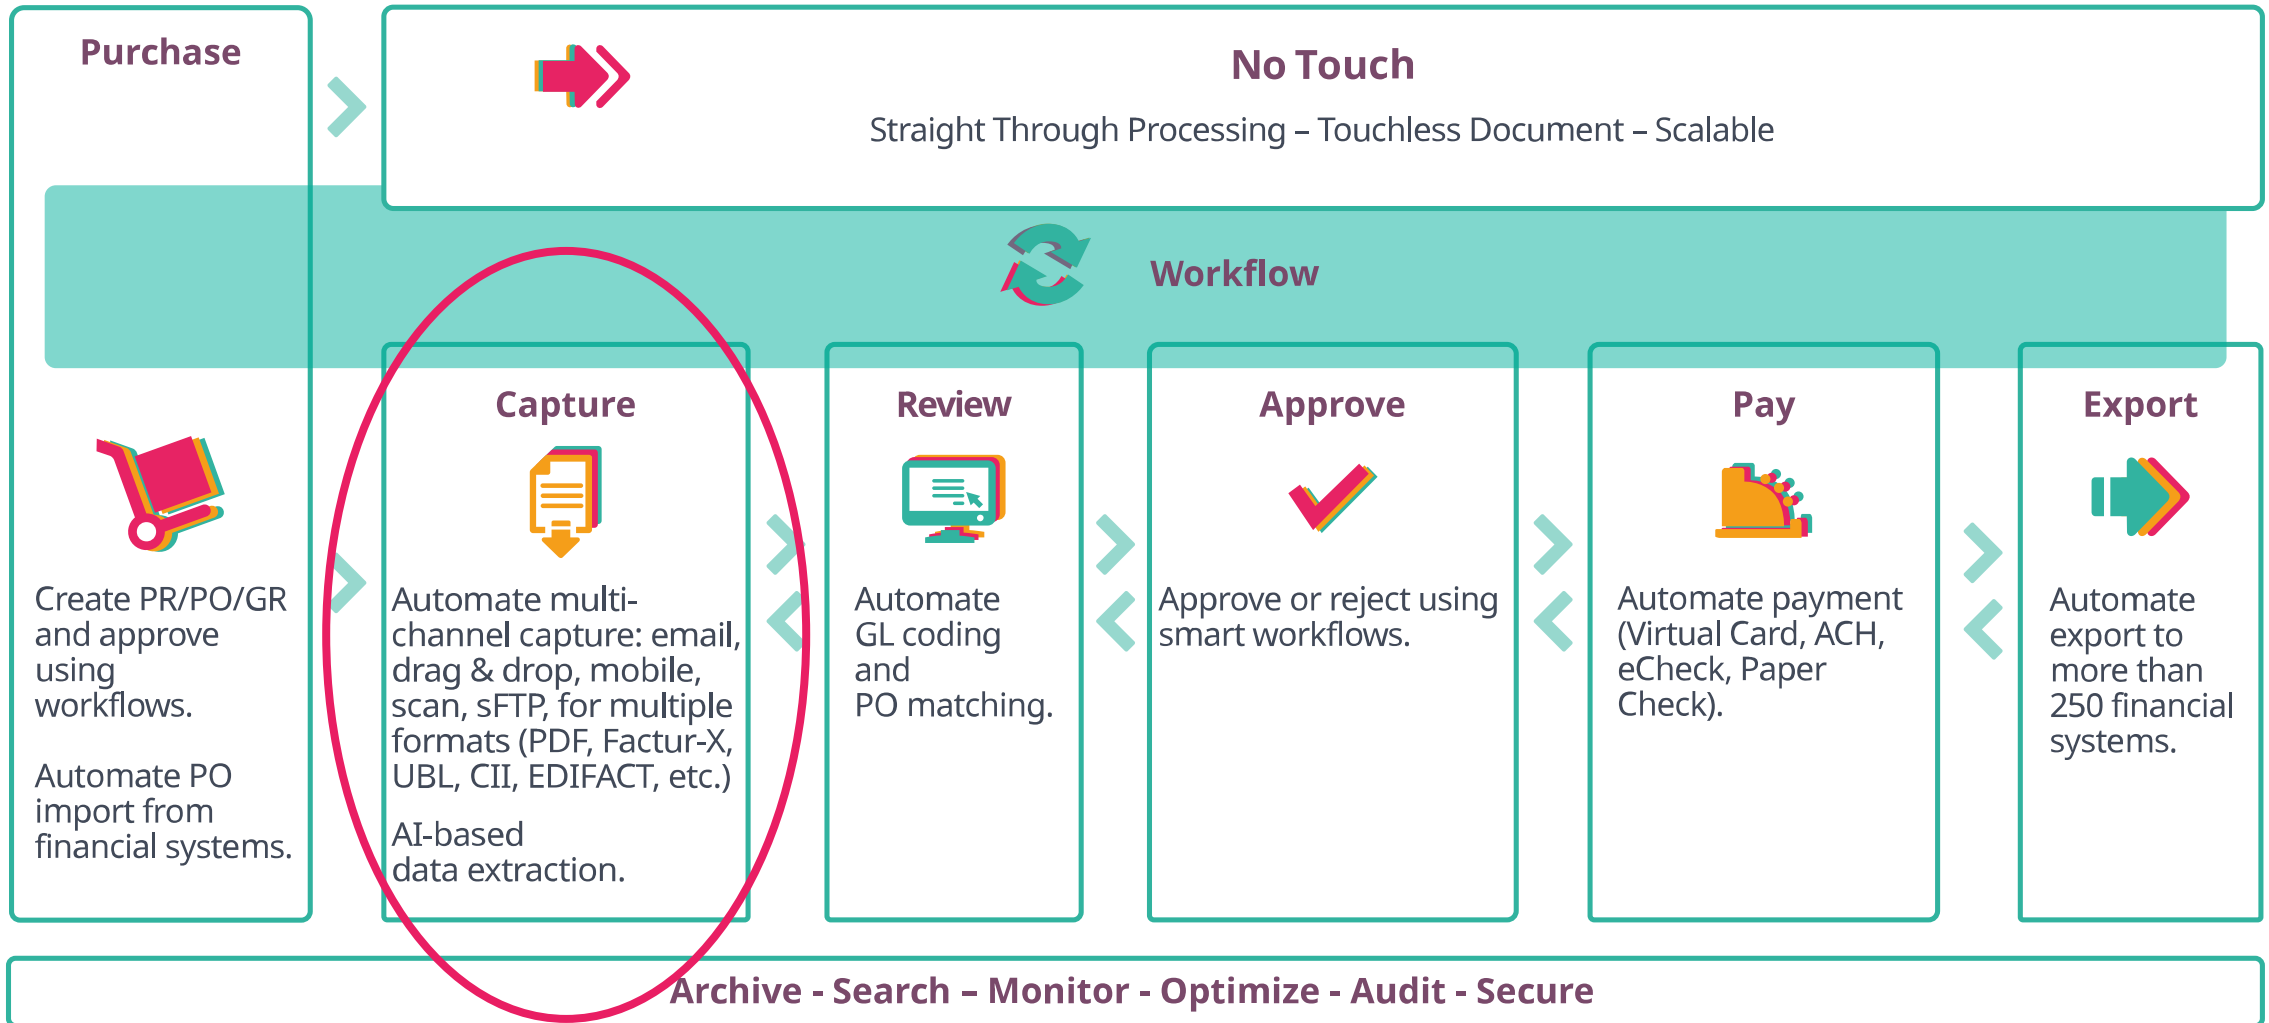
Purchase

No Touch

Straight Through Processing – Touchless Document – Scalable

Workflow

Create PR/PO/GR and approve using workflows.

Automate PO import from financial systems.

Capture

Automate multi-channel capture: email, drag & drop, mobile, scan, sFTP, for multiple formats (PDF, Factur-X, UBL, CII, EDIFACT, etc.)

AI-based data extraction.

Review

Automate GL coding and PO matching.

Approve

Approve or reject using smart workflows.

Pay

Automate payment (Virtual Card, ACH, eCheck, Paper Check).

Export

Automate export to more than 250 financial systems.

Archive - Search – Monitor - Optimize - Audit - Secure